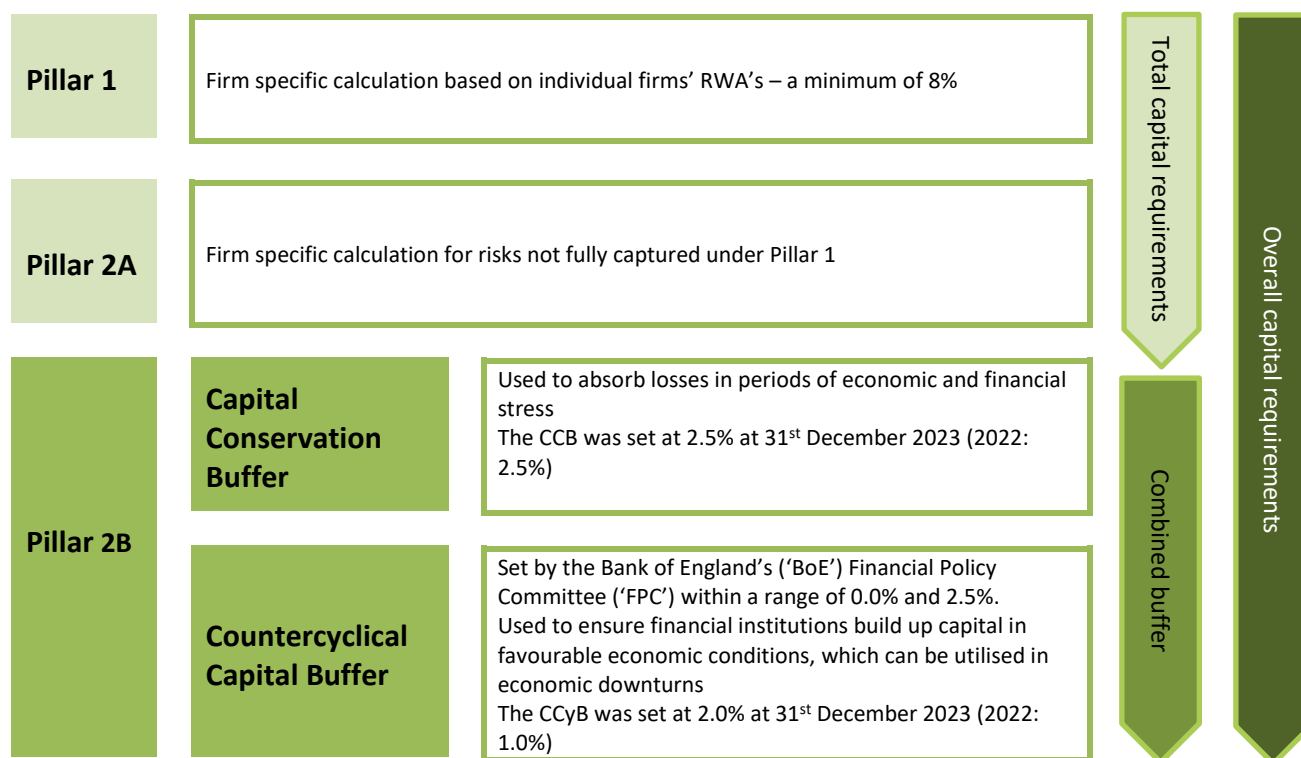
Pillar 1

Firm specific calculation based on individual firms' RWA's – a minimum of 8%

Pillar 2A

Firm specific calculation for risks not fully captured under Pillar 1

Pillar 2B

Capital Conservation Buffer

Used to absorb losses in periods of economic and financial stress
The CCB was set at 2.5% at 31$^{st}$ December 2023 (2022: 2.5%)

Countercyclical Capital Buffer

Set by the Bank of England's ('BoE') Financial Policy Committee ('FPC') within a range of 0.0% and 2.5%.
Used to ensure financial institutions build up capital in favourable economic conditions, which can be utilised in economic downturns
The CCyB was set at 2.0% at 31$^{st}$ December 2023 (2022: 1.0%)

Total capital requirements

Combined buffer

Overall capital requirements